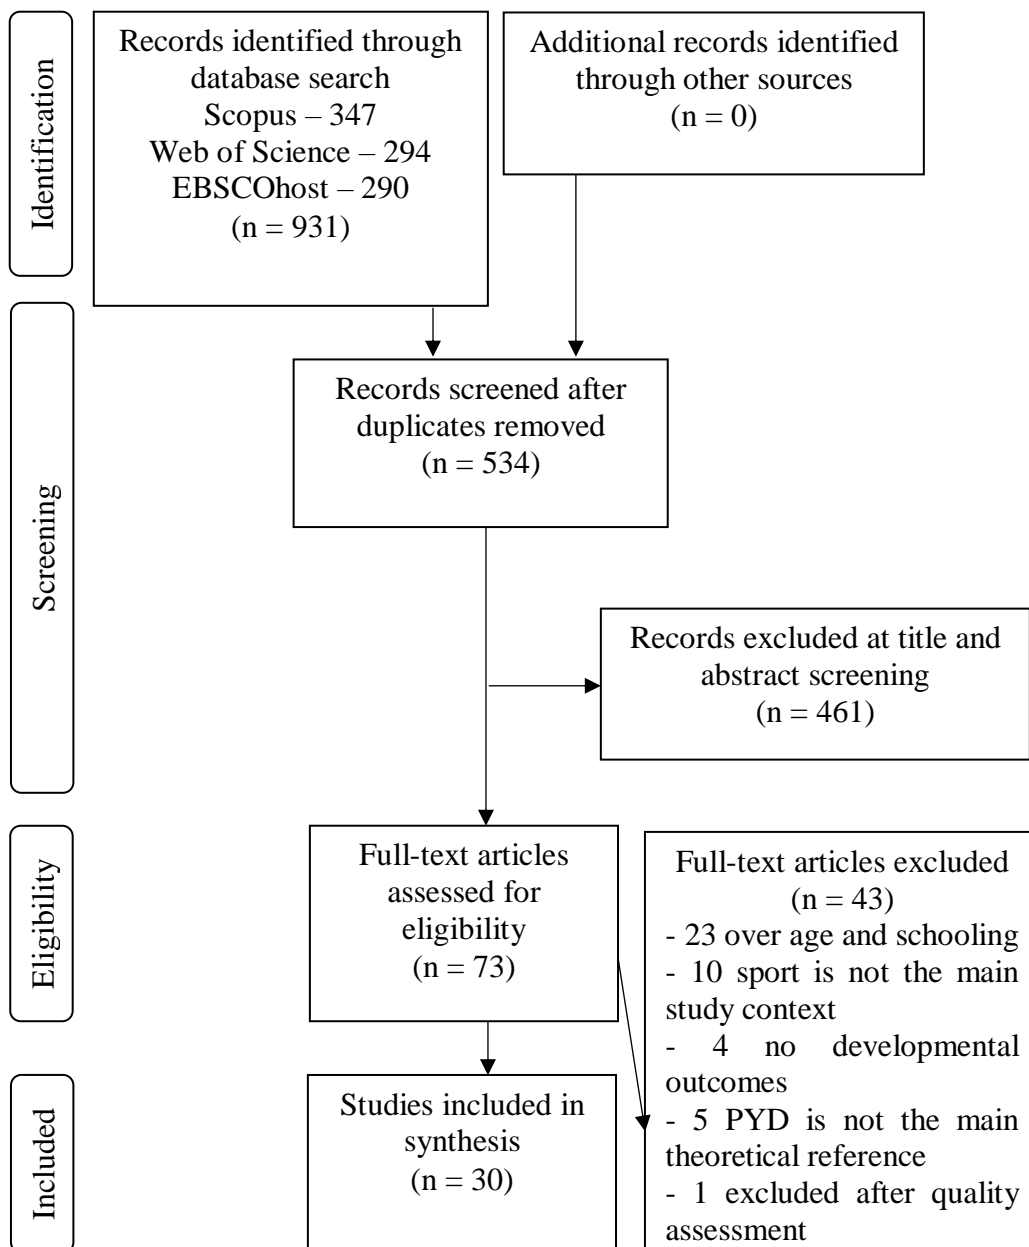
Identification

Records identified through database search
Scopus – 347
Web of Science – 294
EBSCOhost – 290
(n = 931)

Additional records identified through other sources
(n = 0)

Screening

Records screened after duplicates removed
(n = 534)

Records excluded at title and abstract screening
(n = 461)

Eligibility

Full-text articles assessed for eligibility
(n = 73)

Full-text articles excluded
(n = 43)
- 23 over age and schooling
- 10 sport is not the main study context
- 4 no developmental outcomes
- 5 PYD is not the main theoretical reference
- 1 excluded after quality assessment

Included

Studies included in synthesis
(n = 30)